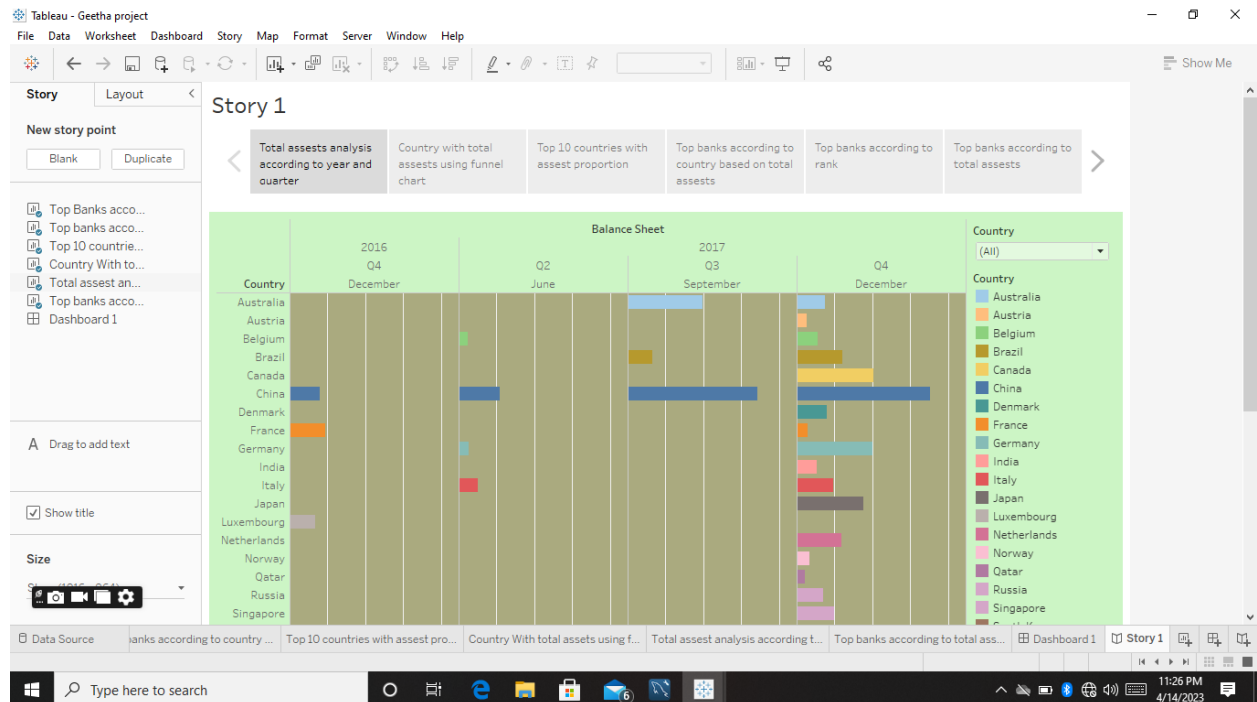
Tableau - Geetha project

File Data Worksheet Dashboard Story Map Format Server Window Help

Show Me

Story Layout

New story point

Blank Duplicate

Top Banks acco...
Top banks acco...
Top 10 countrie...
Country With to...
Total assest an...
Top banks acco...
Dashboard 1

Drag to add text

Show title

Size

Story 1

Total assets analysis according to year and quarter

Country with total assets using funnel chart

Top 10 countries with assest proportion

Top banks according to country based on total assets

Top banks according to rank

Top banks according to total assests

Balance Sheet

| Country | 2016 Q4 December | 2017 Q2 June | 2017 Q3 September | 2017 Q4 December |
|---|---|---|---|---|
| Australia | | | | |
| Austria | | | | |
| Belgium | | | | |
| Brazil | | | | |
| Canada | | | | |
| China | | | | |
| Denmark | | | | |
| France | | | | |
| Germany | | | | |
| India | | | | |
| Italy | | | | |
| Japan | | | | |
| Luxembourg | | | | |
| Netherlands | | | | |
| Norway | | | | |
| Qatar | | | | |
| Russia | | | | |
| Singapore | | | | |

Country
(All)

Country
Australia
Austria
Belgium
Brazil
Canada
China
Denmark
France
Germany
India
Italy
Japan
Luxembourg
Netherlands
Norway
Qatar
Russia
Singapore

Data Source | anks according to country ... | Top 10 countries with assest pro... | Country With total assets using f... | Total assest analysis according t... | Top banks according to total ass... | Dashboard 1 | Story 1

Type here to search

11:26 PM
4/14/2023